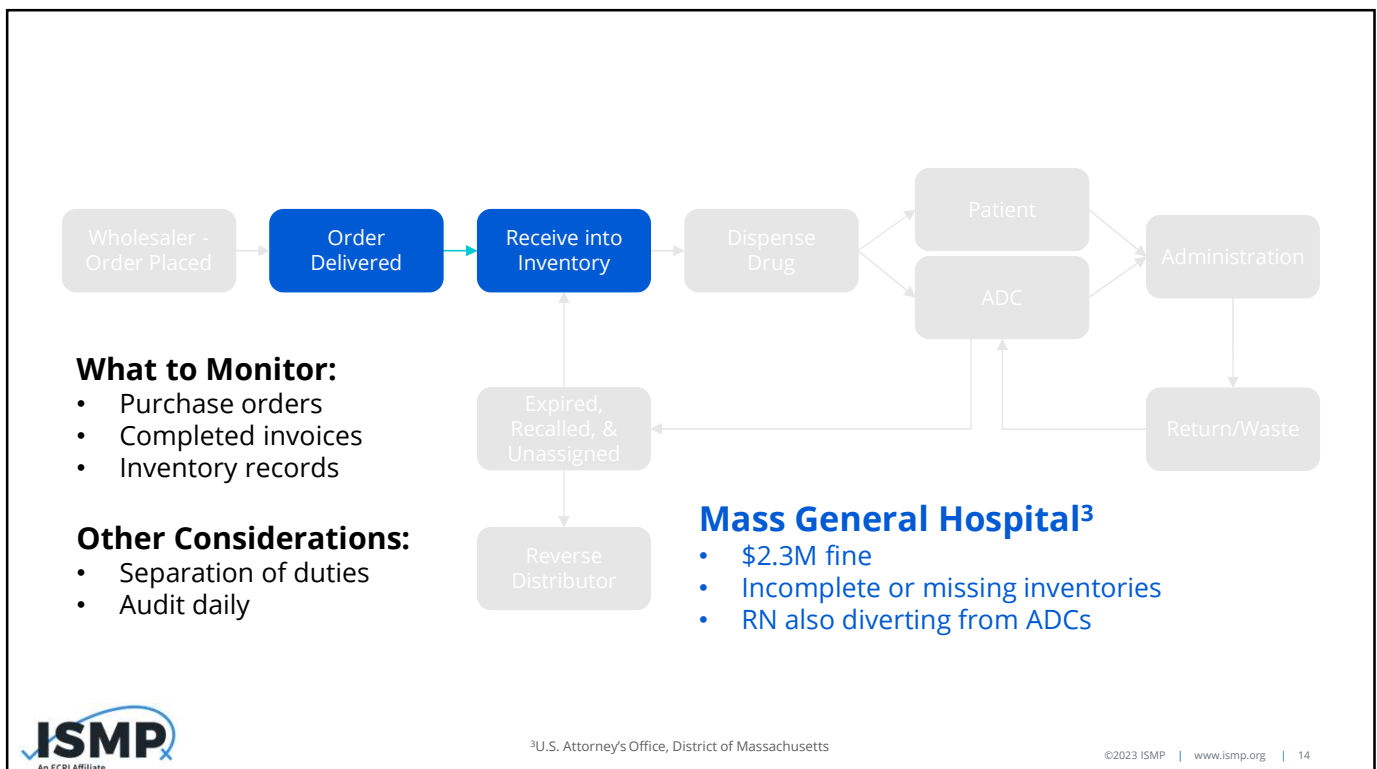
Wholesaler - Order Placed

Order Delivered

Receive into Inventory

Dispense Drug

Patient

ADC

Administration

Expired, Recalled, & Unassigned

Return/Waste

Reverse Distributor

**What to Monitor:**
• Purchase orders
• Completed invoices
• Inventory records

**Other Considerations:**
• Separation of duties
• Audit daily

**Mass General Hospital$^3$**
• \$2.3M fine
• Incomplete or missing inventories
• RN also diverting from ADCs

ISMP
An ECRI Affiliate

$^3$U.S. Attorney's Office, District of Massachusetts

©2023 ISMP | www.ismp.org | 14